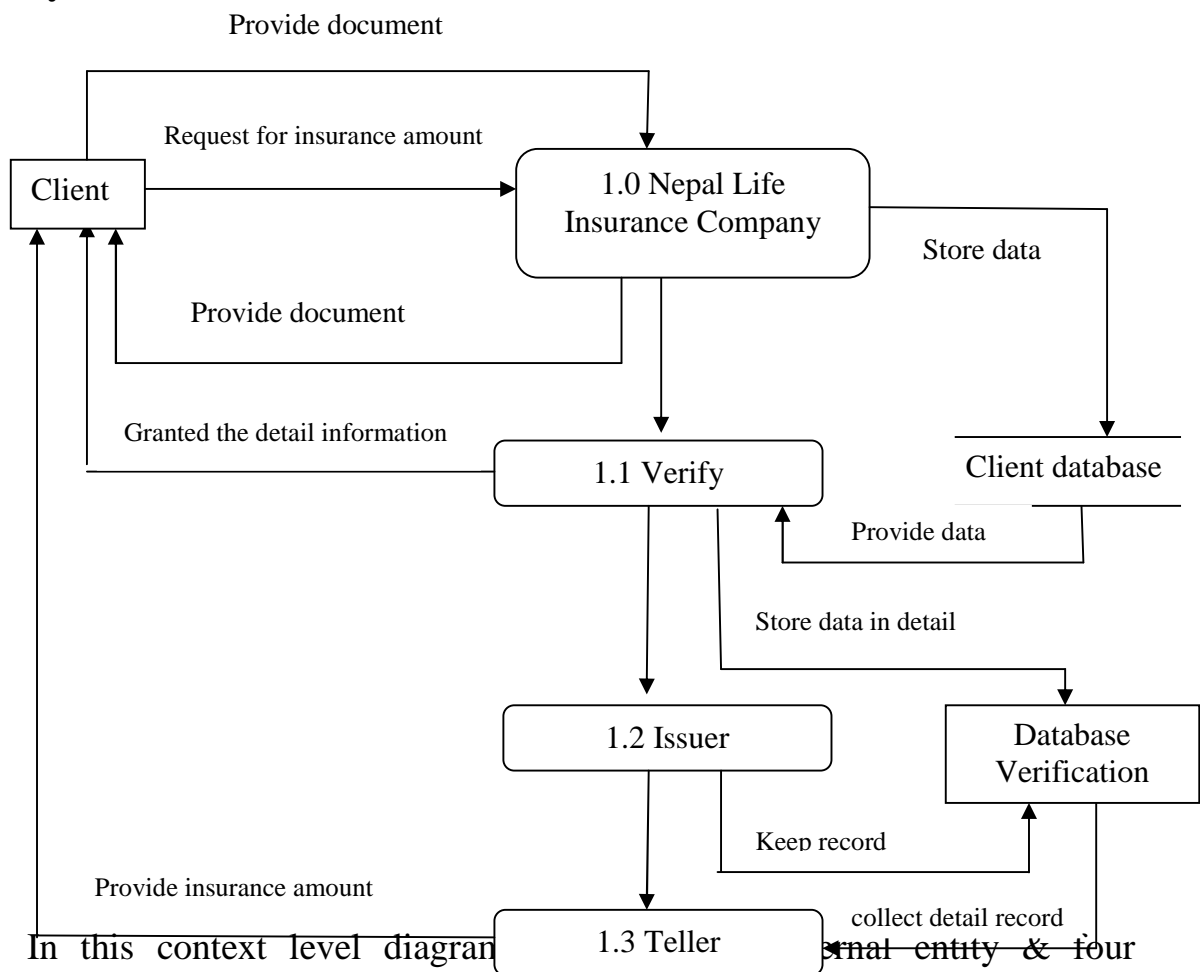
Provide document

Request for insurance amount

Client

1.0 Nepal Life Insurance Company

Store data

Provide document

Granted the detail information

1.1 Verify

Client database

Provide data

Store data in detail

1.2 Issuer

Database Verification

Keep record

Provide insurance amount

collect detail record

1.3 Teller

In this context level diagran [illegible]rnal entity & four